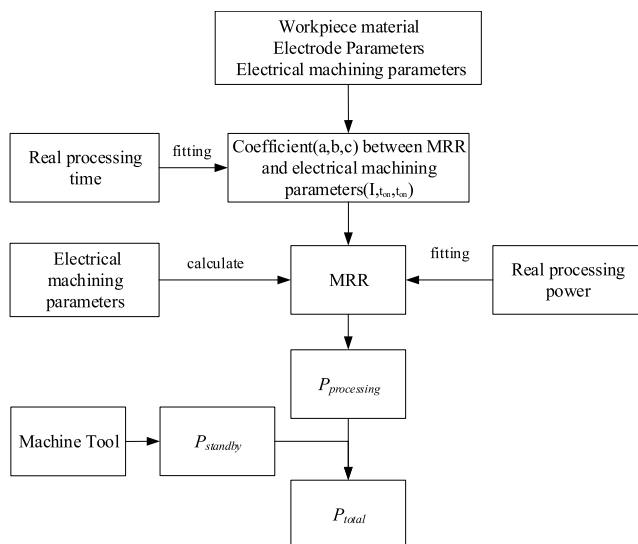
Workpiece material
Electrode Parameters
Electrical machining parameters

Real processing time

fitting

Coefficient(a,b,c) between MRR and electrical machining parameters($I,t_{on},t_{on}$)

Electrical machining parameters

calculate

MRR

fitting

Real processing power

$P_{processing}$

Machine Tool

$P_{standby}$

$P_{total}$